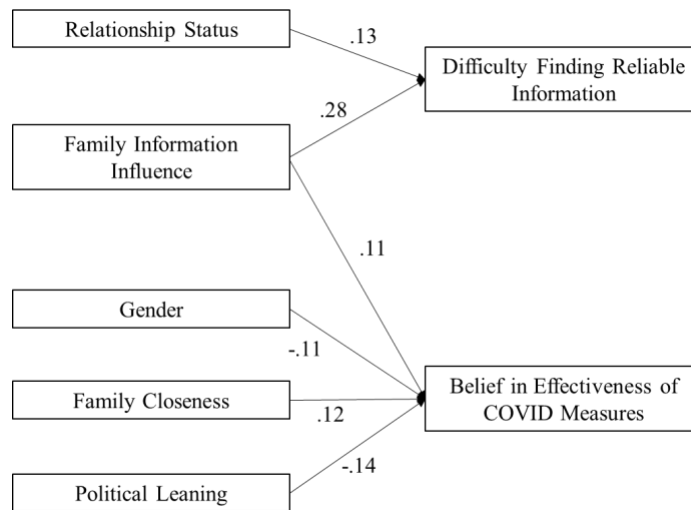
Relationship Status

.13

Difficulty Finding Reliable Information

.28

Family Information Influence

.11

Gender

-.11

Family Closeness

.12

Belief in Effectiveness of COVID Measures

-.14

Political Leaning